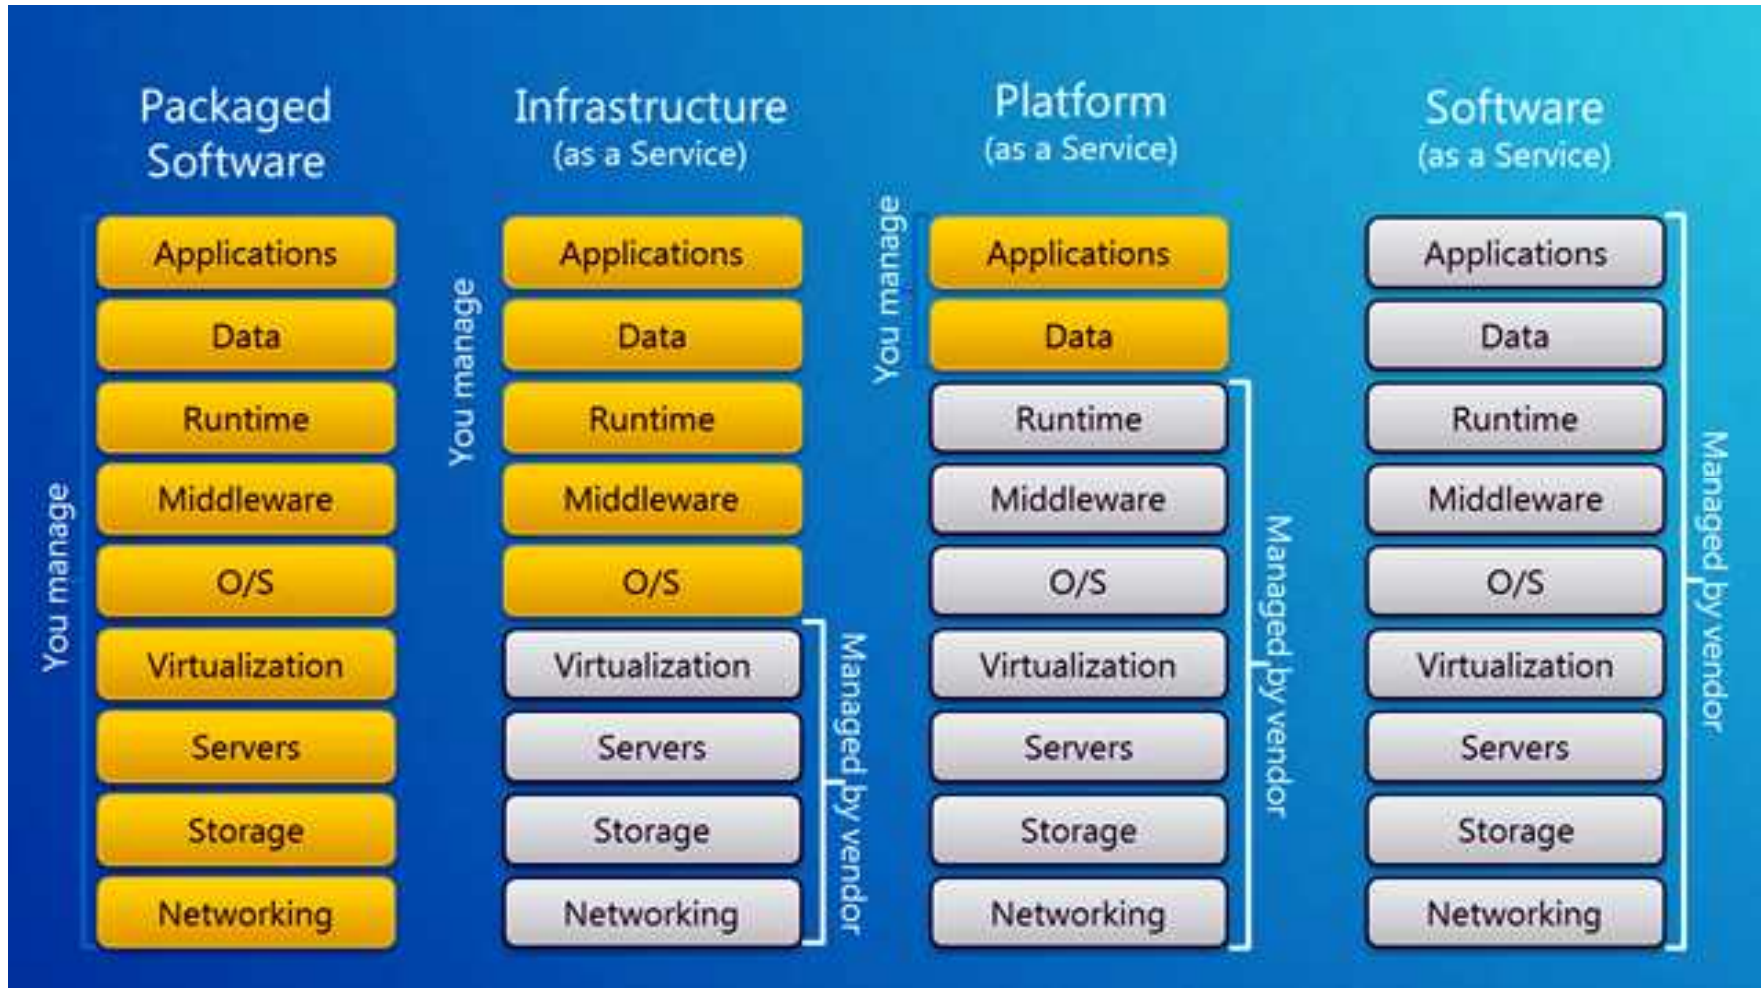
Packaged Software

You manage

Applications
Data
Runtime
Middleware
O/S
Virtualization
Servers
Storage
Networking

Infrastructure
(as a Service)

You manage

Applications
Data
Runtime
Middleware
O/S
Virtualization
Servers
Storage
Networking

Managed by vendor

Platform
(as a Service)

You manage

Applications
Data
Runtime
Middleware
O/S
Virtualization
Servers
Storage
Networking

Managed by vendor

Software
(as a Service)

Applications
Data
Runtime
Middleware
O/S
Virtualization
Servers
Storage
Networking

Managed by vendor